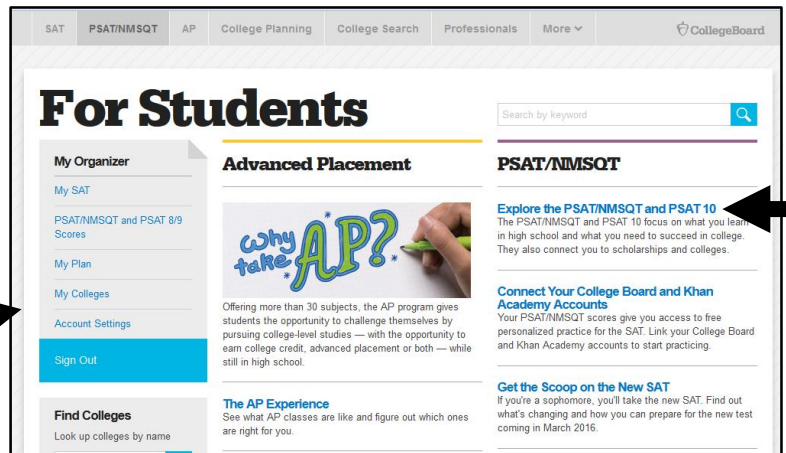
SAT PSAT/NMSQT AP College Planning College Search Professionals More ⌄ CollegeBoard

For Students

Search by keyword

My Organizer

My SAT

PSAT/NMSQT and PSAT 8/9 Scores

My Plan

My Colleges

Account Settings

Sign Out

Find Colleges

Look up colleges by name

Advanced Placement

why take AP?

Offering more than 30 subjects, the AP program gives students the opportunity to challenge themselves by pursuing college-level studies — with the opportunity to earn college credit, advanced placement or both — while still in high school.

The AP Experience

See what AP classes are like and figure out which ones are right for you.

PSAT/NMSQT

Explore the PSAT/NMSQT and PSAT 10

The PSAT/NMSQT and PSAT 10 focus on what you learn in high school and what you need to succeed in college. They also connect you to scholarships and colleges.

Connect Your College Board and Khan Academy Accounts

Your PSAT/NMSQT scores give you access to free personalized practice for the SAT. Link your College Board and Khan Academy accounts to start practicing.

Get the Scoop on the New SAT

If you're a sophomore, you'll take the new SAT. Find out what's changing and how you can prepare for the new test coming in March 2016.